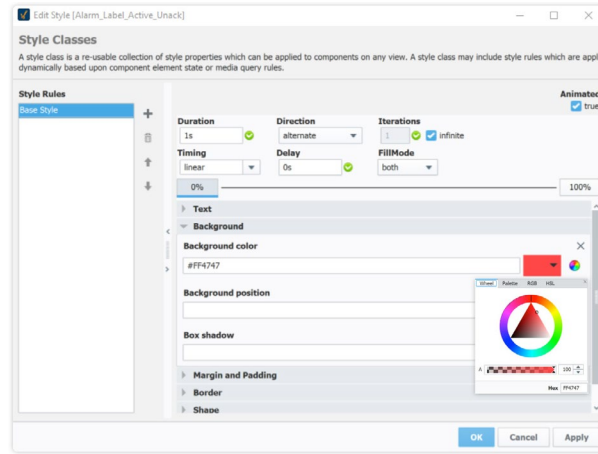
Edit Style [Alarm_Label_Active_Unack]

Style Classes

A style class is a re-usable collection of style properties which can be applied to components on any view. A style class may include style rules which are appl dynamically based upon component element state or media query rules.

Style Rules

Base Style

Animated
true

Duration
1s

Direction
alternate

Iterations
1
infinite

Timing
linear

Delay
0s

FillMode
both

0%

100%

Text

Background

Background color

#FF4747

Background position

Box shadow

Wheel Palette RGB HSL

A 100

Hex FF4747

Margin and Padding

Border

Shape

OK Cancel Apply